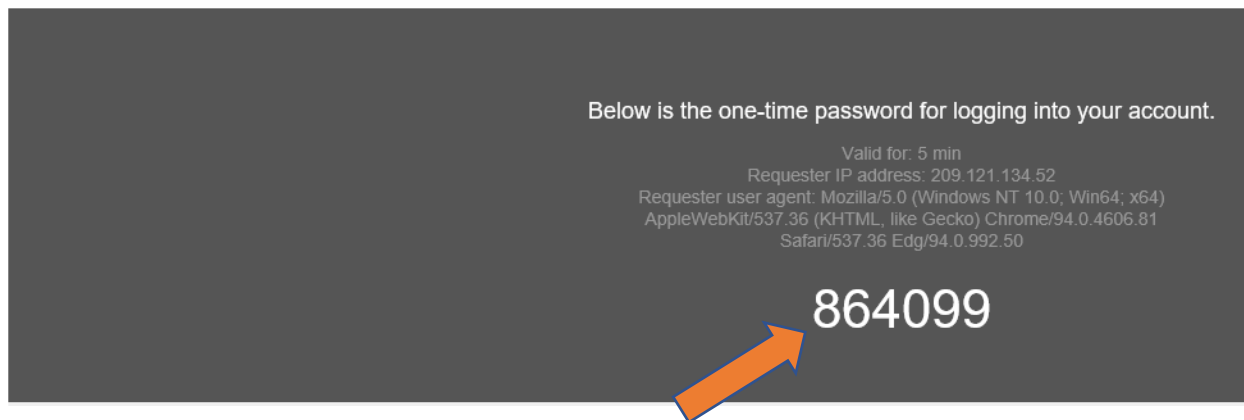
Below is the one-time password for logging into your account.

Valid for: 5 min
Requester IP address: 209.121.134.52
Requester user agent: Mozilla/5.0 (Windows NT 10.0; Win64; x64) AppleWebKit/537.36 (KHTML, like Gecko) Chrome/94.0.4606.81 Safari/537.36 Edg/94.0.992.50

864099